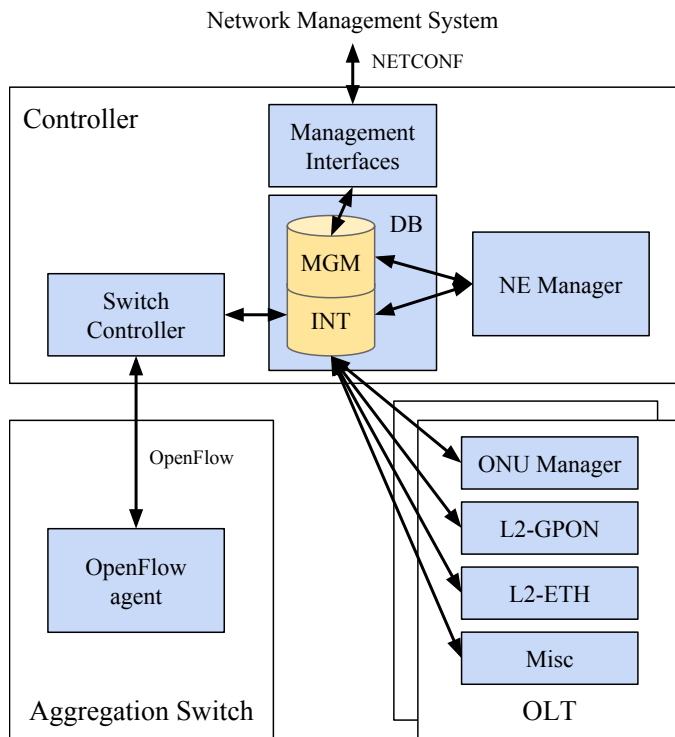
Network Management System

NETCONF

Controller

Management Interfaces

DB

MGM

INT

NE Manager

Switch Controller

OpenFlow

OpenFlow agent

Aggregation Switch

ONU Manager

L2-GPON

L2-ETH

Misc

OLT